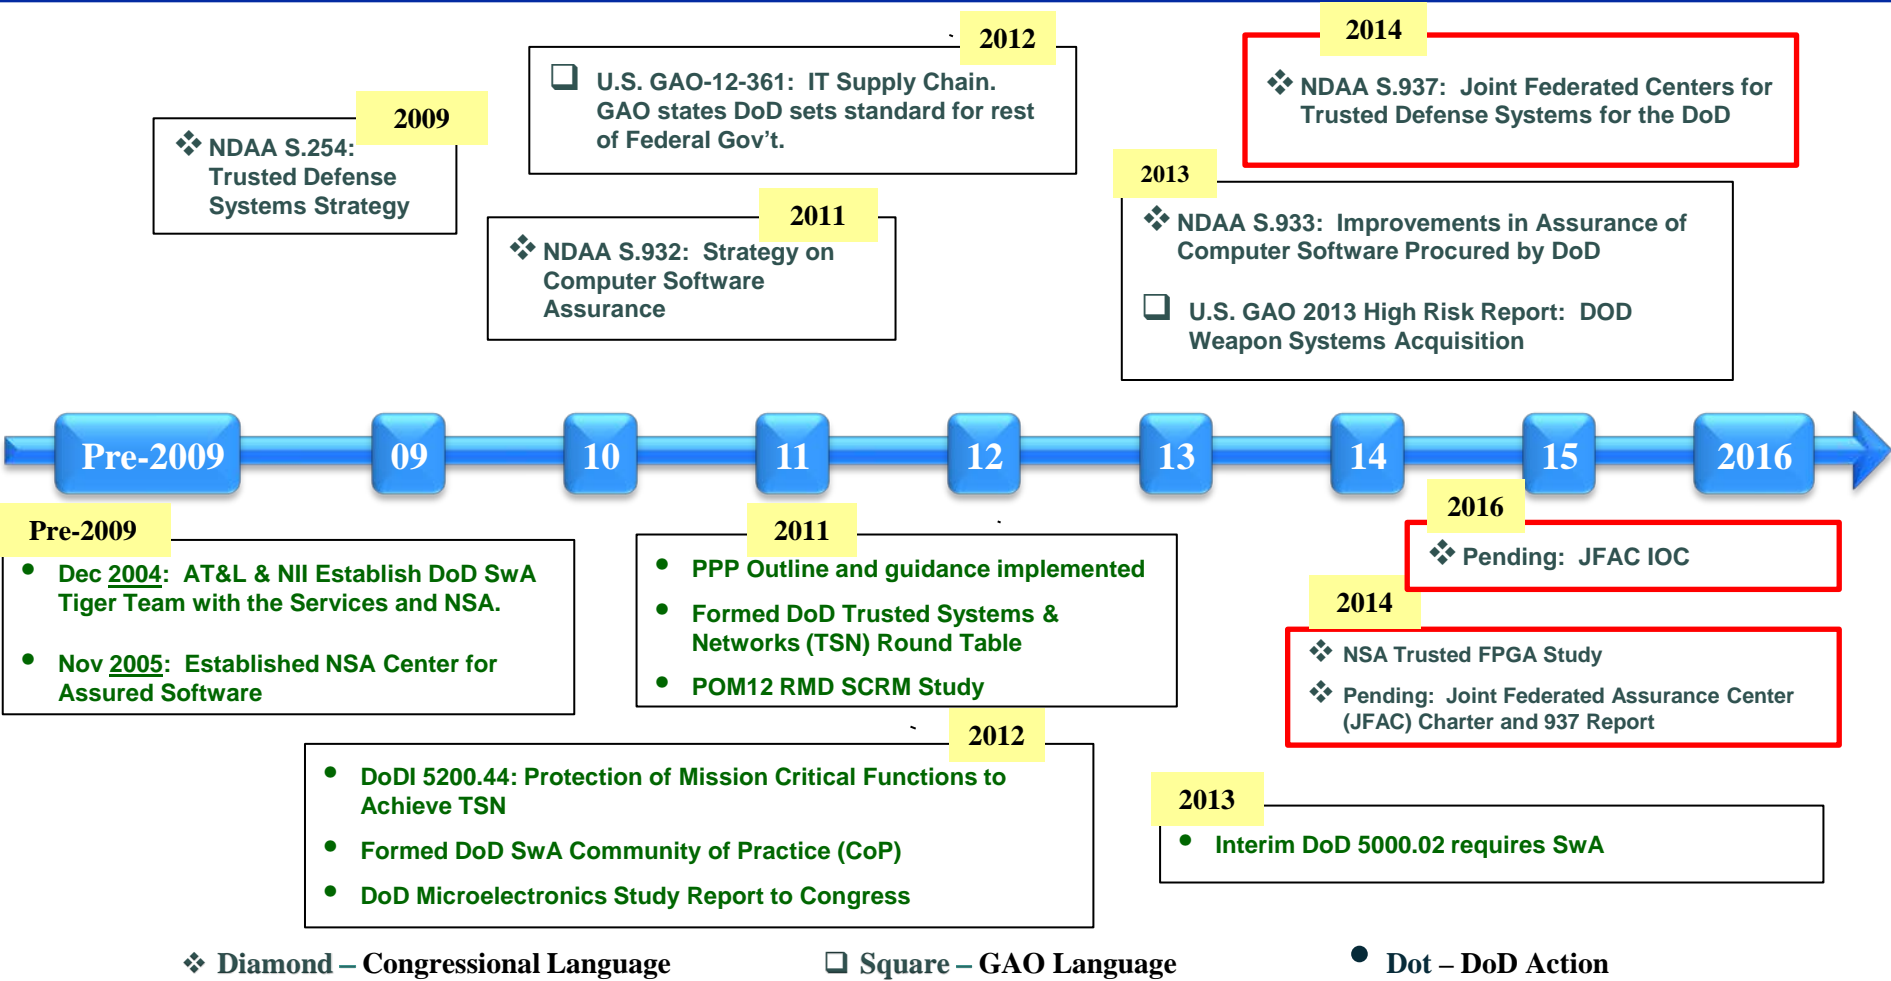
2009

❖ NDAA S.254: Trusted Defense Systems Strategy

2012

❑ U.S. GAO-12-361: IT Supply Chain. GAO states DoD sets standard for rest of Federal Gov't.

2011

❖ NDAA S.932: Strategy on Computer Software Assurance

2014

❖ NDAA S.937: Joint Federated Centers for Trusted Defense Systems for the DoD

2013

❖ NDAA S.933: Improvements in Assurance of Computer Software Procured by DoD

❑ U.S. GAO 2013 High Risk Report: DOD Weapon Systems Acquisition

Pre-2009 | 09 | 10 | 11 | 12 | 13 | 14 | 15 | 2016

Pre-2009

• Dec 2004: AT&L & NII Establish DoD SwA Tiger Team with the Services and NSA.

• Nov 2005: Established NSA Center for Assured Software

2011

• PPP Outline and guidance implemented

• Formed DoD Trusted Systems & Networks (TSN) Round Table

• POM12 RMD SCRM Study

2016

❖ Pending: JFAC IOC

2014

❖ NSA Trusted FPGA Study

❖ Pending: Joint Federated Assurance Center (JFAC) Charter and 937 Report

2012

• DoDI 5200.44: Protection of Mission Critical Functions to Achieve TSN

• Formed DoD SwA Community of Practice (CoP)

• DoD Microelectronics Study Report to Congress

2013

• Interim DoD 5000.02 requires SwA

❖ Diamond – Congressional Language   ❑ Square – GAO Language   • Dot – DoD Action